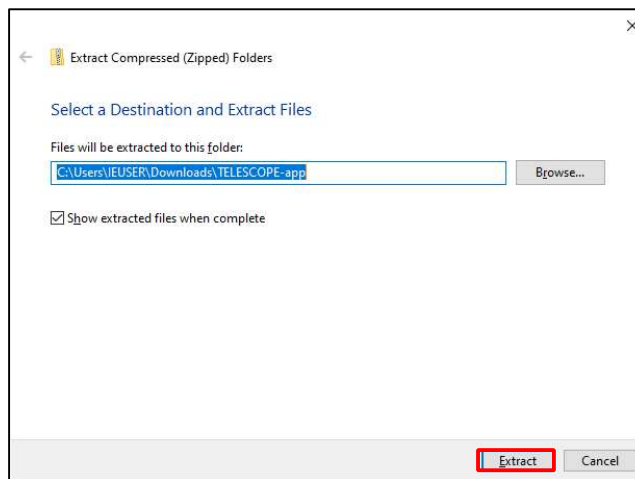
×

←

Extract Compressed (Zipped) Folders

Select a Destination and Extract Files

Files will be extracted to this folder:

C:\Users\IEUSER\Downloads\TELESCOPE-app

Browse...

Show extracted files when complete

Extract

Cancel